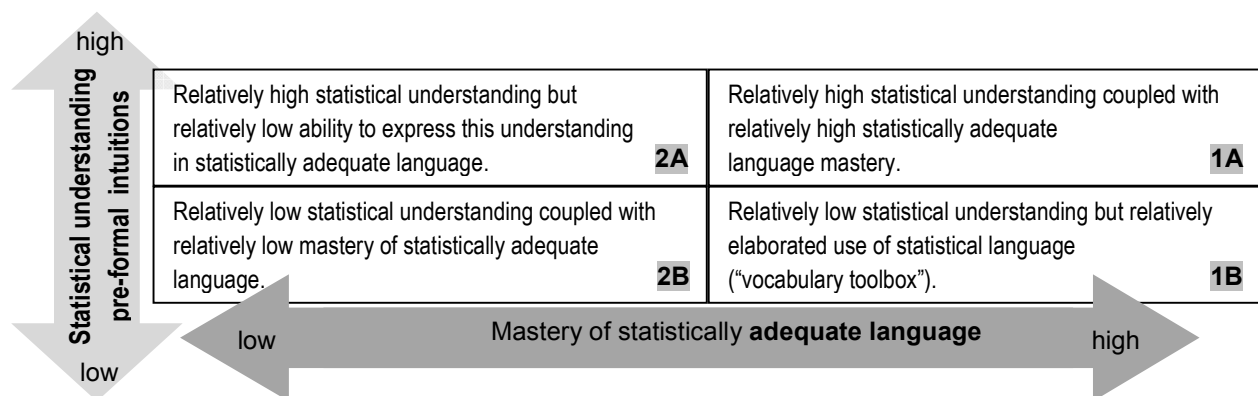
high

Statistical understanding
pre-formal intuitions

low

| Relatively high statistical understanding but relatively low ability to express this understanding in statistically adequate language. **2A** | Relatively high statistical understanding coupled with relatively high statistically adequate language mastery. **1A** |
|---|---|
| Relatively low statistical understanding coupled with relatively low mastery of statistically adequate language. **2B** | Relatively low statistical understanding but relatively elaborated use of statistical language ("vocabulary toolbox"). **1B** |

low Mastery of statistically **adequate language** high